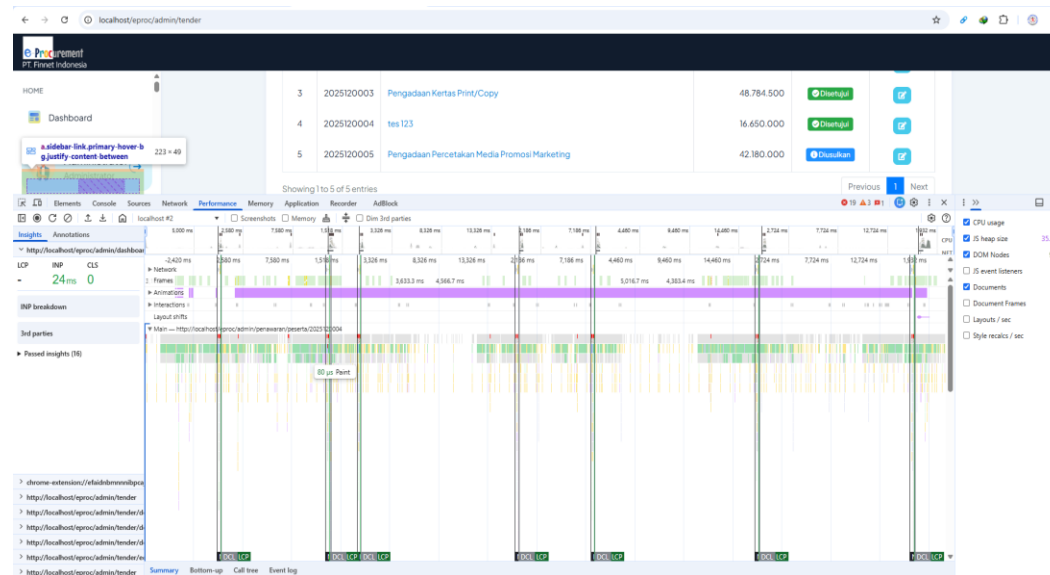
localhost/eproc/admin/tender

e Procurement
PT. Finnet Indonesia

HOME

Dashboard

a.sidebar-link.primary-hover-bg.justify-content-between 223 × 49

| 3 | 2025120003 | Pengadaan Kertas Print/Copy | 48.784.500 | Disetujui |
|---|---|---|---|---|
| 4 | 2025120004 | tes 123 | 16.650.000 | Disetujui |
| 5 | 2025120005 | Pengadaan Percetakan Media Promosi Marketing | 42.180.000 | Diusulkan |

Showing 1 to 5 of 5 entries

Previous 1 Next

Elements Console Sources Network Performance Memory Application Recorder AdBlock

19 3 1

localhost #2 Screenshots Memory Dim 3rd parties

Insights Annotations

http://localhost/eproc/admin/dashboard

LCP INP CLS
- 24ms 0

INP breakdown

3rd parties

Passed insights (16)

Network
Frames
Animations
Interactions
Layout shifts
Main — http://localhost/eproc/admin/penawaran/peserta/2025120004

-2,420 ms 2,580 ms 7,580 ms 1,516 ms 3,326 ms 8,326 ms 13,326 ms 2,186 ms 7,186 ms 4,460 ms 9,460 ms 14,460 ms 2,724 ms 7,724 ms 12,724 ms 1,552 ms

3,633.3 ms 4,566.7 ms 5,016.7 ms 4,383.4 ms

80 µs Paint

DCL LCP

chrome-extension://efaidnbmnnnibpca
http://localhost/eproc/admin/tender
http://localhost/eproc/admin/tender/d
http://localhost/eproc/admin/tender/d
http://localhost/eproc/admin/tender/d
http://localhost/eproc/admin/tender/e
http://localhost/eproc/admin/tender

Summary Bottom-up Call tree Event log

CPU usage
JS heap size
DOM Nodes
JS event listeners
Documents
Document Frames
Layouts / sec
Style recalcs / sec